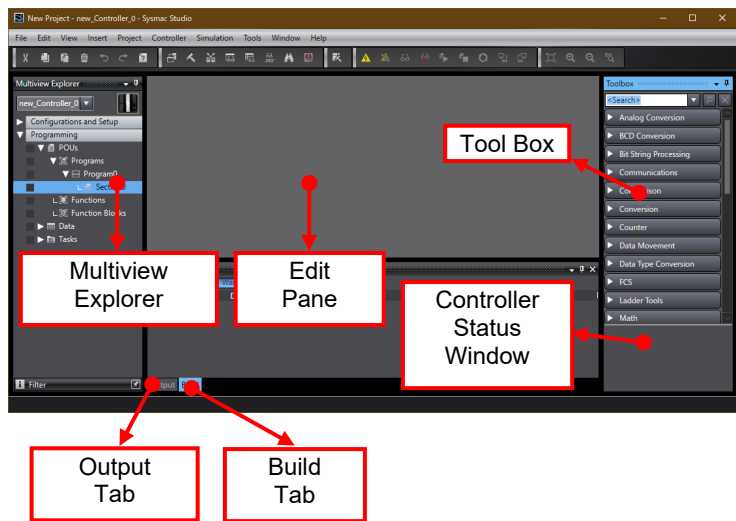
New Project - new_Controller_0 - Sysmac Studio

File Edit View Insert Project Controller Simulation Tools Window Help

Multiview Explorer

new_Controller_0

Configurations and Setup
Programming
POUs
Programs
Program0
Section
Functions
Function Blocks
Data
Tasks

Filter

Output Build

Toolbox
<Search>
Analog Conversion
BCD Conversion
Bit String Processing
Communications
Comparison
Conversion
Counter
Data Movement
Data Type Conversion
FCS
Ladder Tools
Math

Tool Box

Multiview Explorer

Edit Pane

Controller Status Window

Output Tab

Build Tab